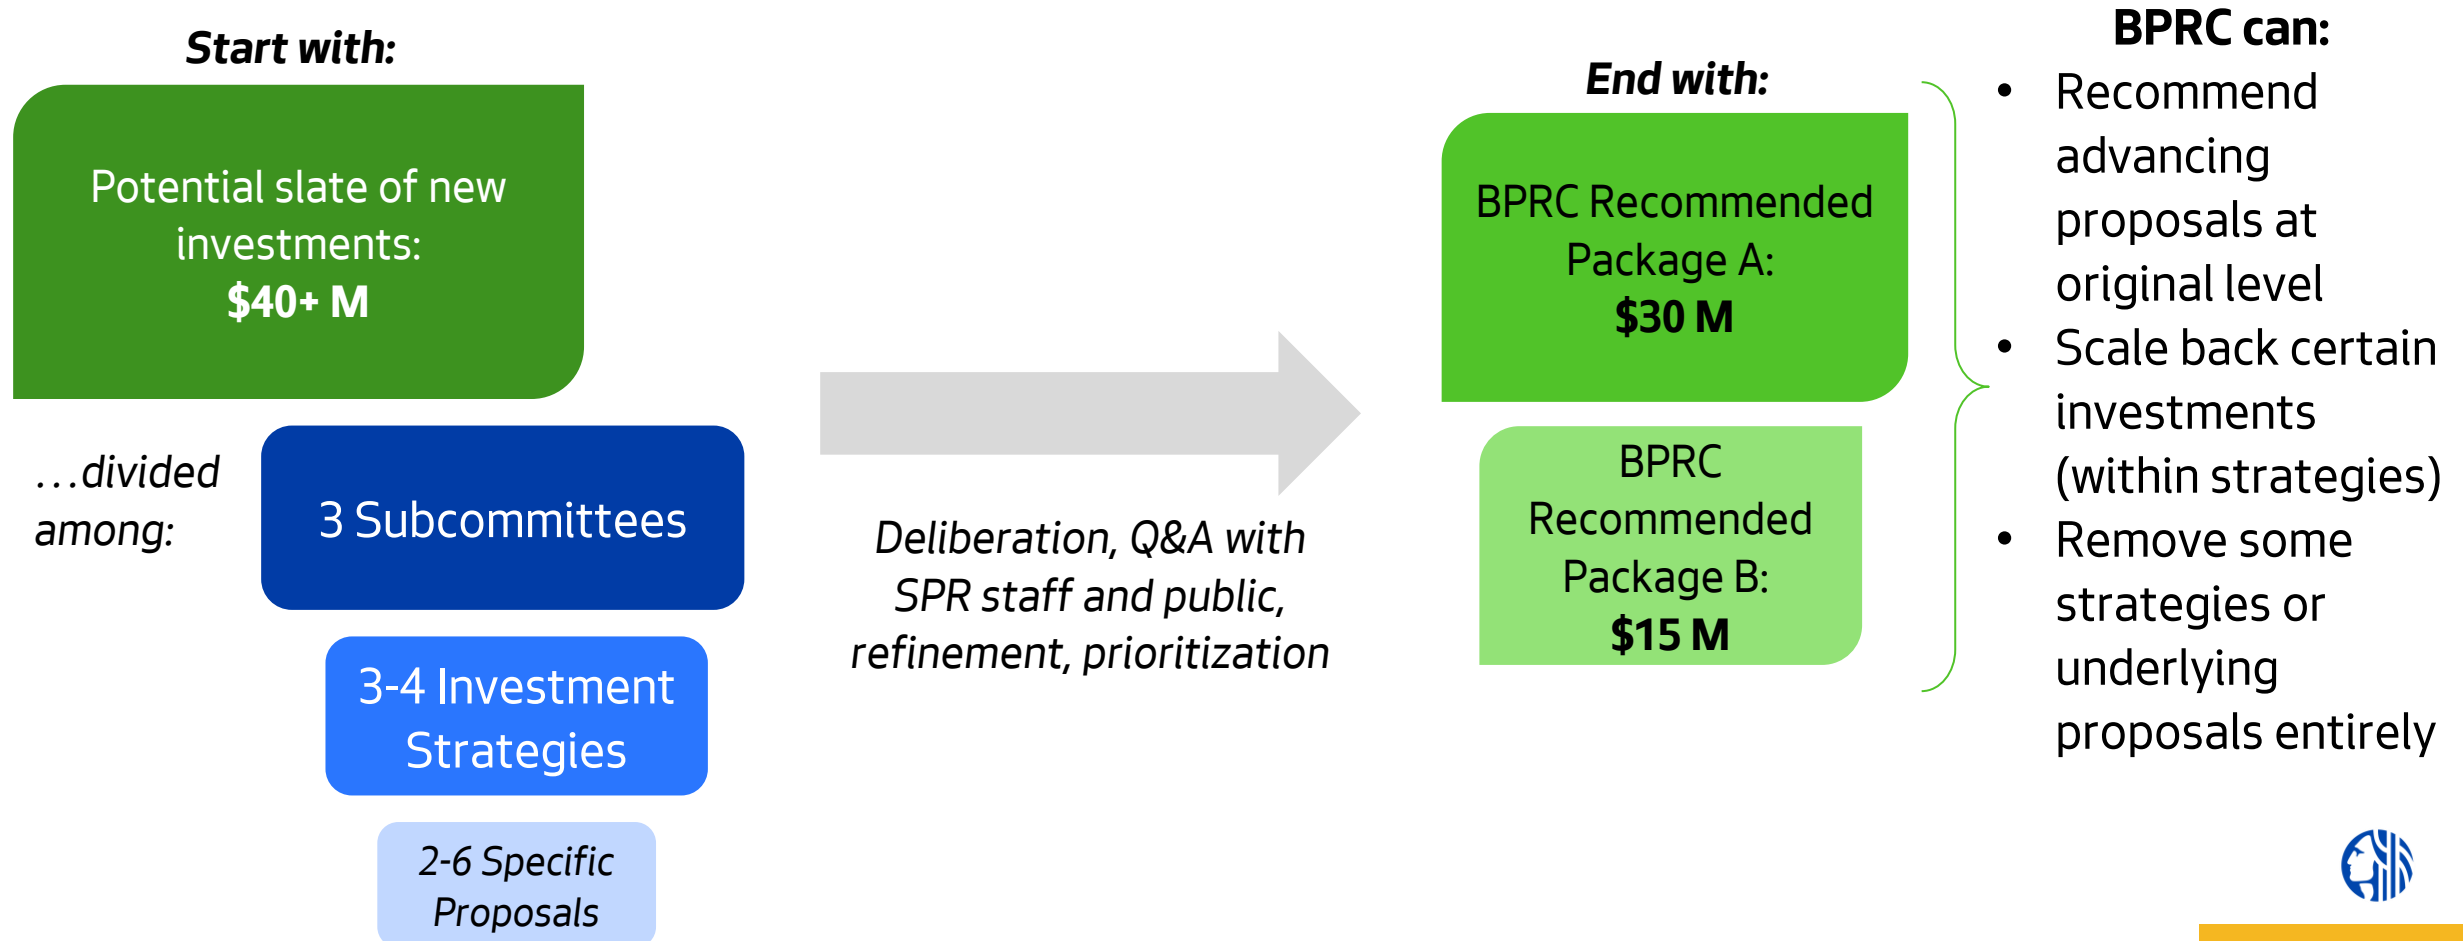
Start with:

Potential slate of new investments:
$40+ M

…divided among:

3 Subcommittees

3-4 Investment Strategies

2-6 Specific Proposals

Deliberation, Q&A with SPR staff and public, refinement, prioritization

End with:

BPRC Recommended Package A:
$30 M

BPRC Recommended Package B:
$15 M

BPRC can:
- Recommend advancing proposals at original level
- Scale back certain investments (within strategies)
- Remove some strategies or underlying proposals entirely